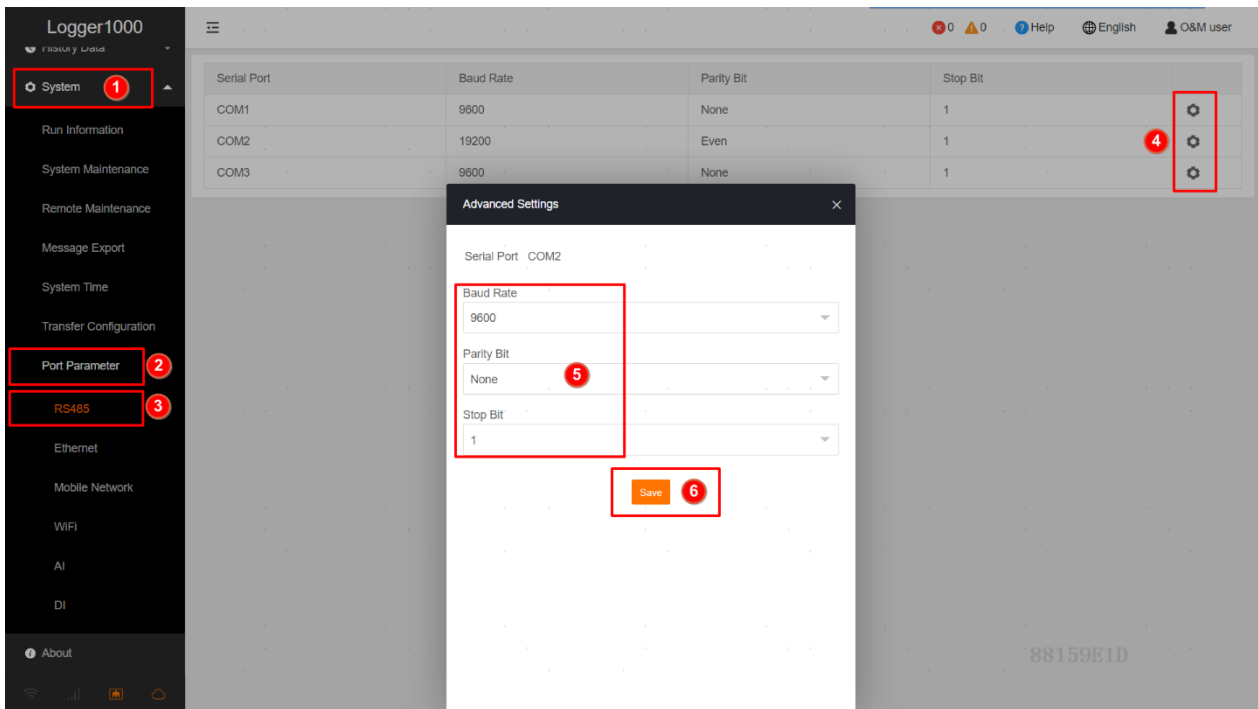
Logger1000

History Data

System 1

Run Information

System Maintenance

Remote Maintenance

Message Export

System Time

Transfer Configuration

Port Parameter 2

RS485 3

Ethernet

Mobile Network

WiFi

AI

DI

About

0 0 Help English O&M user

| Serial Port | Baud Rate | Parity Bit | Stop Bit | |
|---|---|---|---|---|
| COM1 | 9600 | None | 1 | |
| COM2 | 19200 | Even | 1 | 4 |
| COM3 | 9600 | None | 1 | |

Advanced Settings

Serial Port COM2

Baud Rate
9600

Parity Bit
None 5

Stop Bit
1

Save 6

88159E1D